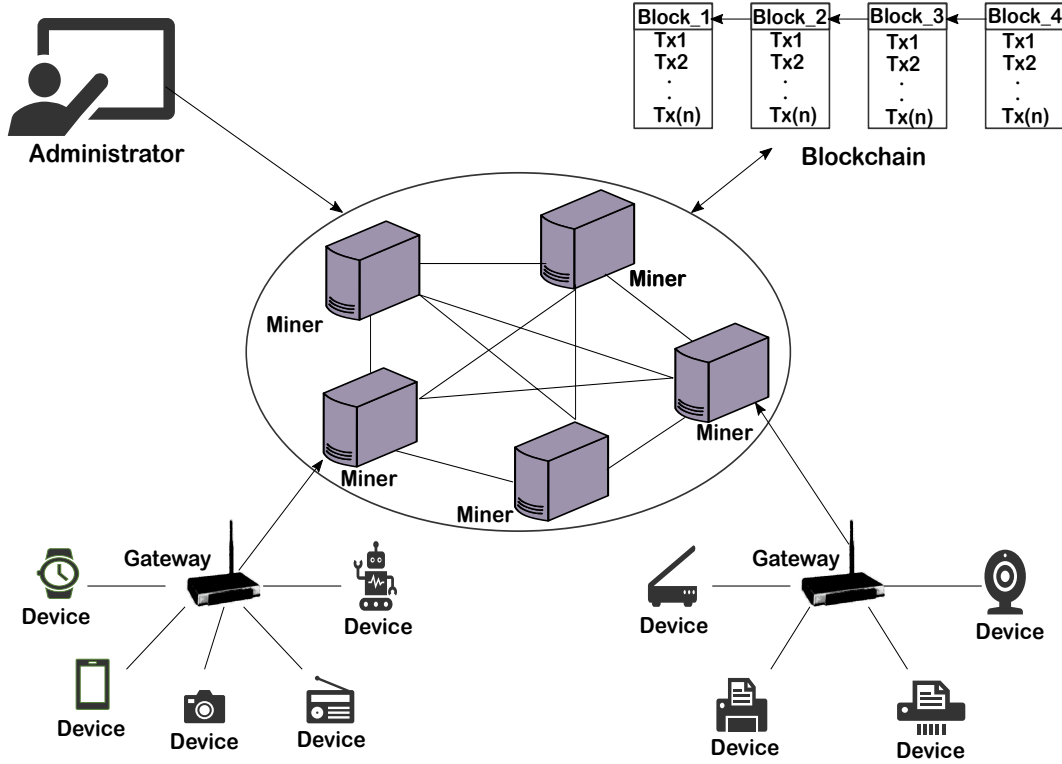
Block_1
Tx1
Tx2
.
.
Tx(n)

Block_2
Tx1
.
.
.
Tx(n)

Block_3
Tx1
Tx2
.
.
Tx(n)

Block_4
Tx1
Tx2
.
.
Tx(n)

Blockchain

Administrator

Miner

Miner

Miner

Miner

Miner

Gateway

Device

Device

Device

Device

Device

Gateway

Device

Device

Device

Device